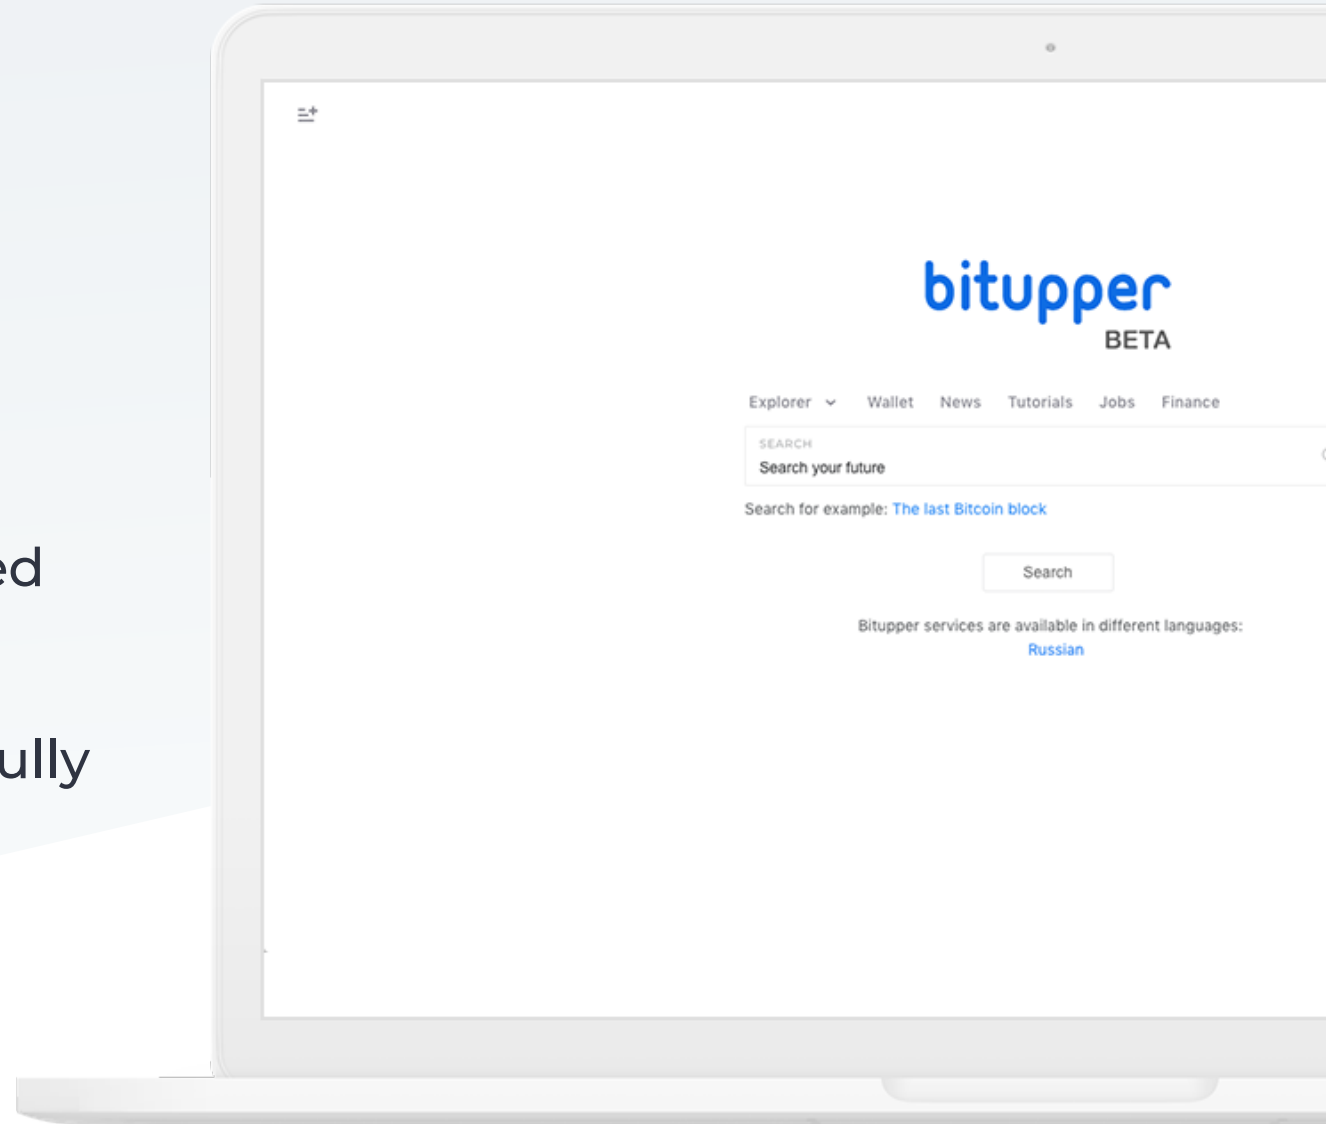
ed

ully

bitupper
BETA

Explorer Wallet News Tutorials Jobs Finance

SEARCH
Search your future

Search for example: The last Bitcoin block

Search

Bitupper services are available in different languages:
Russian